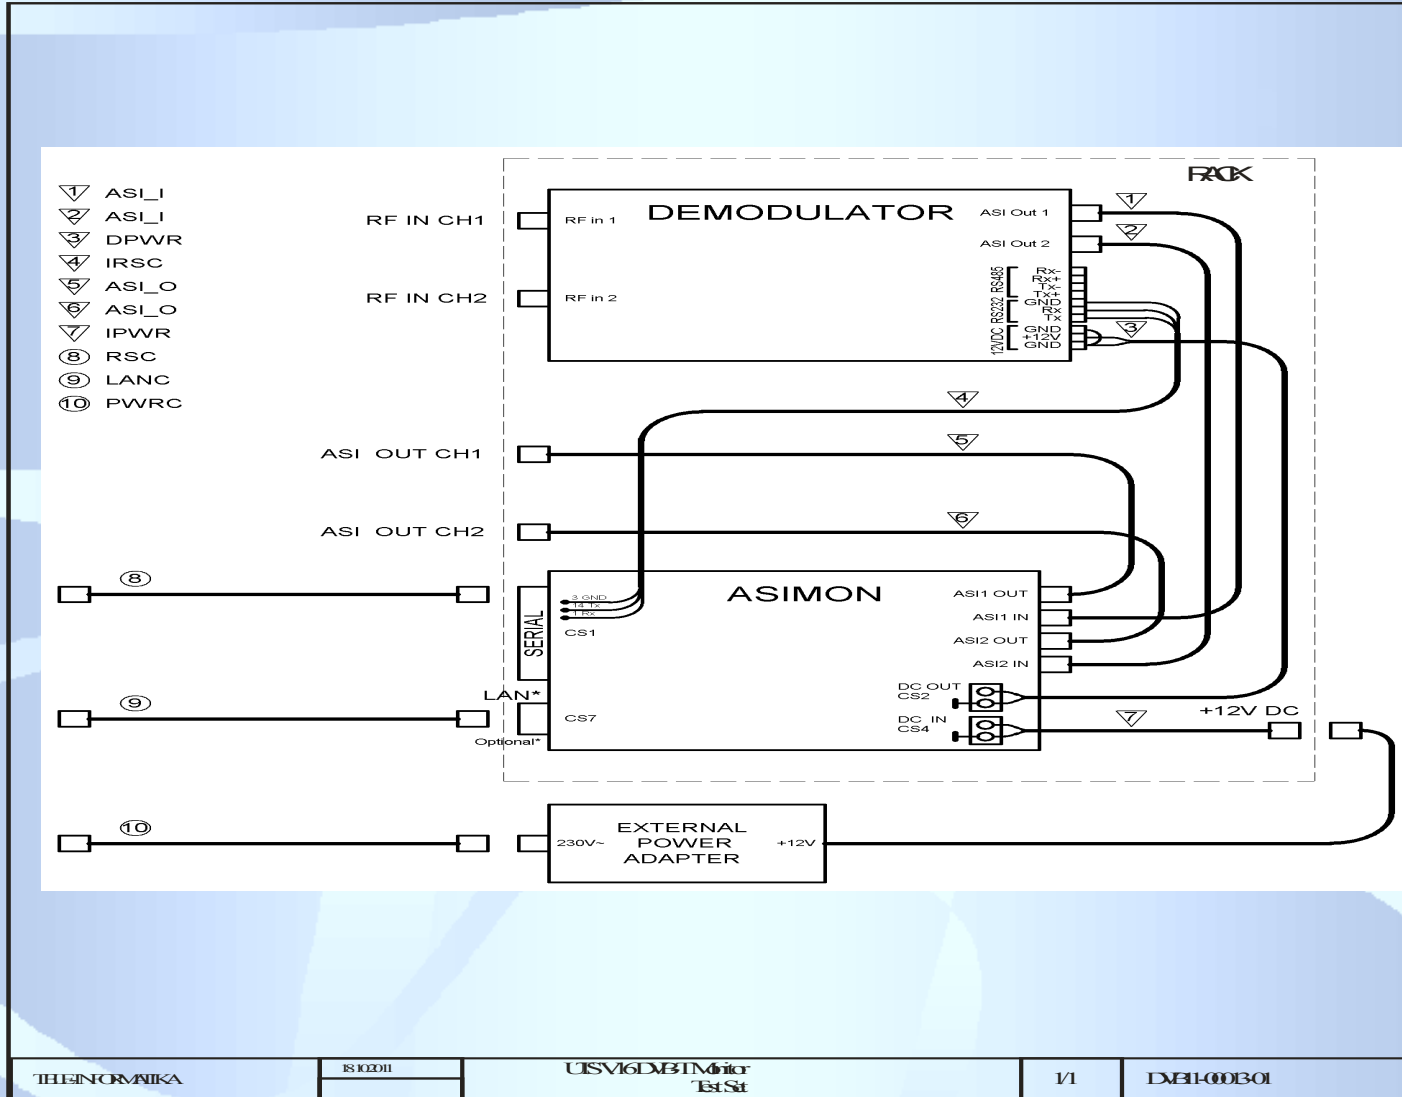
1 ASI_I
2 ASI_I
3 DPWR
4 IRSC
5 ASI_O
6 ASI_O
7 IPWR
8 RSC
9 LANC
10 PWRC

RACK

RF IN CH1
RF IN CH2

DEMODULATOR
RF in 1
RF in 2
ASI Out 1
ASI Out 2
RS485
Rx-
Rx+
Tx-
Tx+
RS232
GND
Rx
Tx
12VDC
GND
+12V
GND

1
2
3
4
5
6

ASI OUT CH1
ASI OUT CH2

8
9
10

ASIMON
SERIAL
3 GND
14 Tx
1 Rx
CS1
ASI1 OUT
ASI1 IN
ASI2 OUT
ASI2 IN
DC OUT
CS2
DC IN
CS4
LAN*
CS7
Optional*
7
+12V DC

EXTERNAL POWER ADAPTER
230V~
+12V

THEINFORMATIKA | 18.10.2011 | UTSV16 DVB-T Monitor Test Set | 1/1 | DVB11-0001301